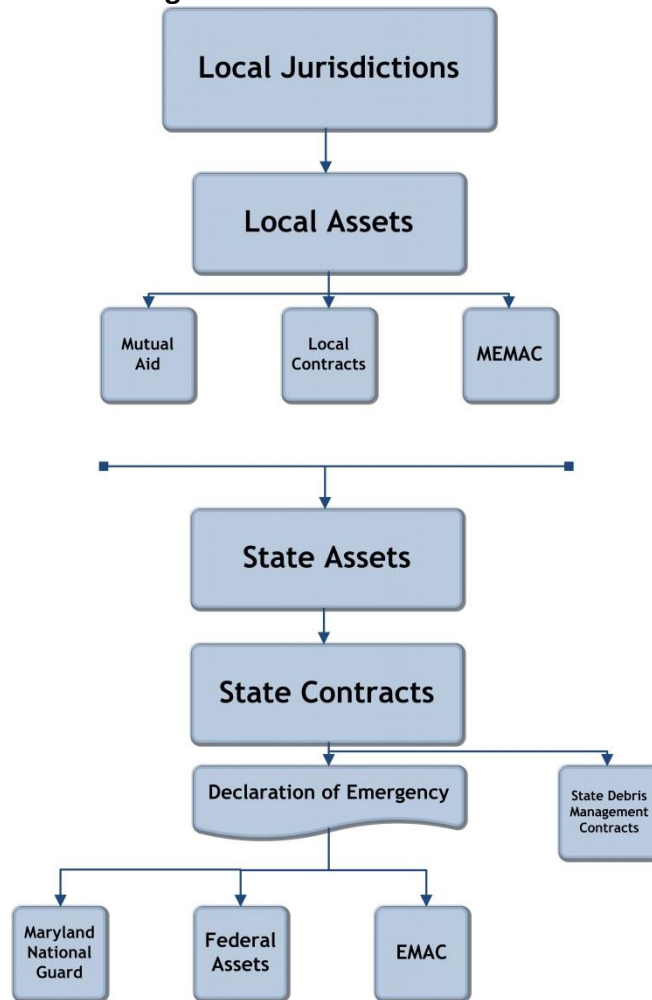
Local Jurisdictions

Local Assets

Mutual Aid

Local Contracts

MEMAC

State Assets

State Contracts

Declaration of Emergency

State Debris Management Contracts

Maryland National Guard

Federal Assets

EMAC